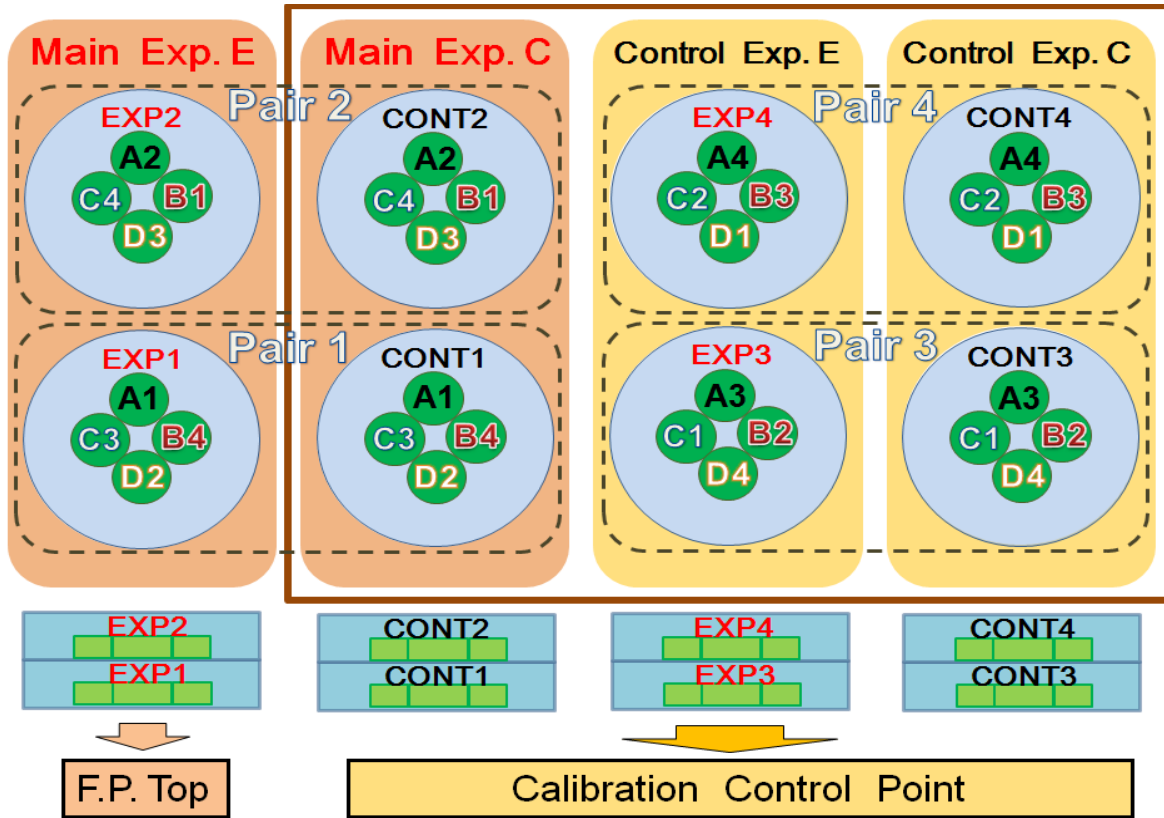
Main Exp. E
Main Exp. C
Control Exp. E
Control Exp. C

Pair 2
Pair 4

EXP2
A2
C4 B1
D3

CONT2
A2
C4 B1
D3

EXP4
A4
C2 B3
D1

CONT4
A4
C2 B3
D1

Pair 1
Pair 3

EXP1
A1
C3 B4
D2

CONT1
A1
C3 B4
D2

EXP3
A3
C1 B2
D4

CONT3
A3
C1 B2
D4

EXP2
EXP1

CONT2
CONT1

EXP4
EXP3

CONT4
CONT3

F.P. Top

Calibration Control Point